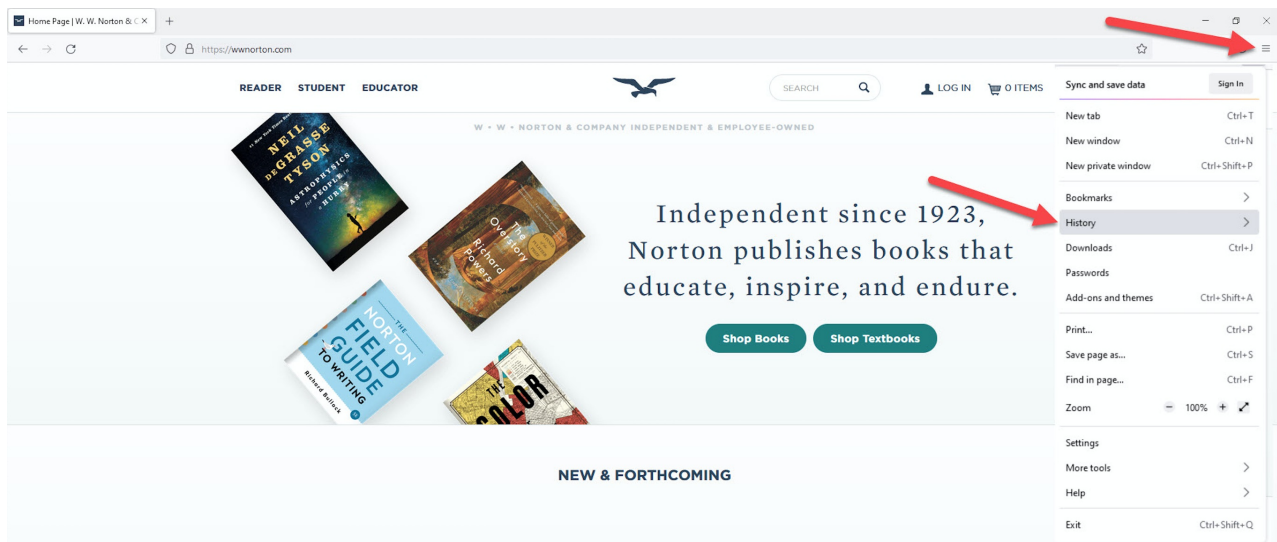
Home Page | W. W. Norton & C

https://wwnorton.com

READER STUDENT EDUCATOR

SEARCH

LOG IN 0 ITEMS

W • W • NORTON & COMPANY INDEPENDENT & EMPLOYEE-OWNED

#1 New York Times Bestseller
NEIL deGRASSE TYSON
ASTROPHYSICS for PEOPLE in a HURRY

The Overstory
Richard Powers

THE NORTON FIELD GUIDE TO WRITING
Richard Bullock

THE COLOR

Independent since 1923, Norton publishes books that educate, inspire, and endure.

Shop Books Shop Textbooks

NEW & FORTHCOMING

Sync and save data Sign In

New tab Ctrl+T
New window Ctrl+N
New private window Ctrl+Shift+P

Bookmarks
History
Downloads Ctrl+J
Passwords
Add-ons and themes Ctrl+Shift+A

Print... Ctrl+P
Save page as... Ctrl+S
Find in page... Ctrl+F
Zoom − 100% +

Settings
More tools
Help

Exit Ctrl+Shift+Q